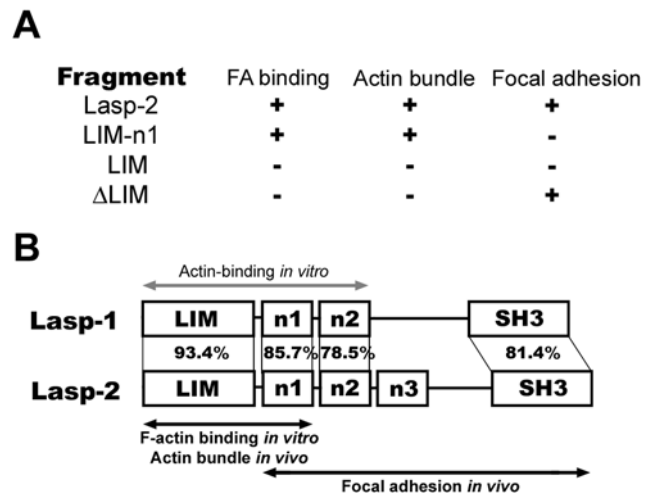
A

| Fragment | FA binding | Actin bundle | Focal adhesion |
|---|---|---|---|
| Lasp-2 | + | + | + |
| LIM-n1 | + | + | - |
| LIM | - | - | - |
| ΔLIM | - | - | + |

B

Actin-binding *in vitro*

Lasp-1 LIM n1 n2 SH3

93.4% 85.7% 78.5% 81.4%

Lasp-2 LIM n1 n2 n3 SH3

F-actin binding *in vitro*
Actin bundle *in vivo*

Focal adhesion *in vivo*